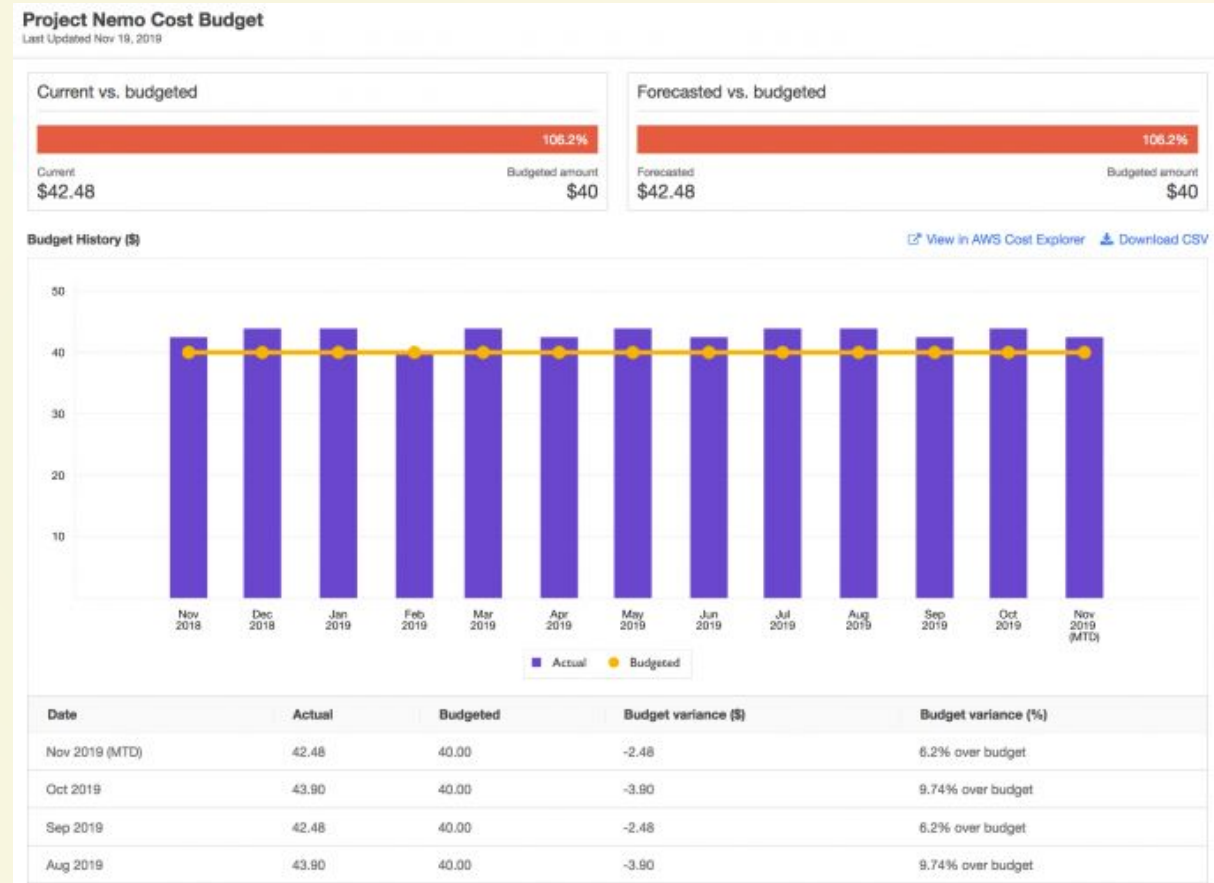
Project Nemo Cost Budget
Last Updated Nov 19, 2019

Current vs. budgeted

106.2%

Current
$42.48

Budgeted amount
$40

Forecasted vs. budgeted

106.2%

Forecasted
$42.48

Budgeted amount
$40

Budget History ($)

View in AWS Cost Explorer

Download CSV

50
40
30
20
10

Nov 2018
Dec 2018
Jan 2019
Feb 2019
Mar 2019
Apr 2019
May 2019
Jun 2019
Jul 2019
Aug 2019
Sep 2019
Oct 2019
Nov 2019 (MTD)

Actual
Budgeted

| Date | Actual | Budgeted | Budget variance ($) | Budget variance (%) |
|---|---|---|---|---|
| Nov 2019 (MTD) | 42.48 | 40.00 | -2.48 | 6.2% over budget |
| Oct 2019 | 43.90 | 40.00 | -3.90 | 9.74% over budget |
| Sep 2019 | 42.48 | 40.00 | -2.48 | 6.2% over budget |
| Aug 2019 | 43.90 | 40.00 | -3.90 | 9.74% over budget |